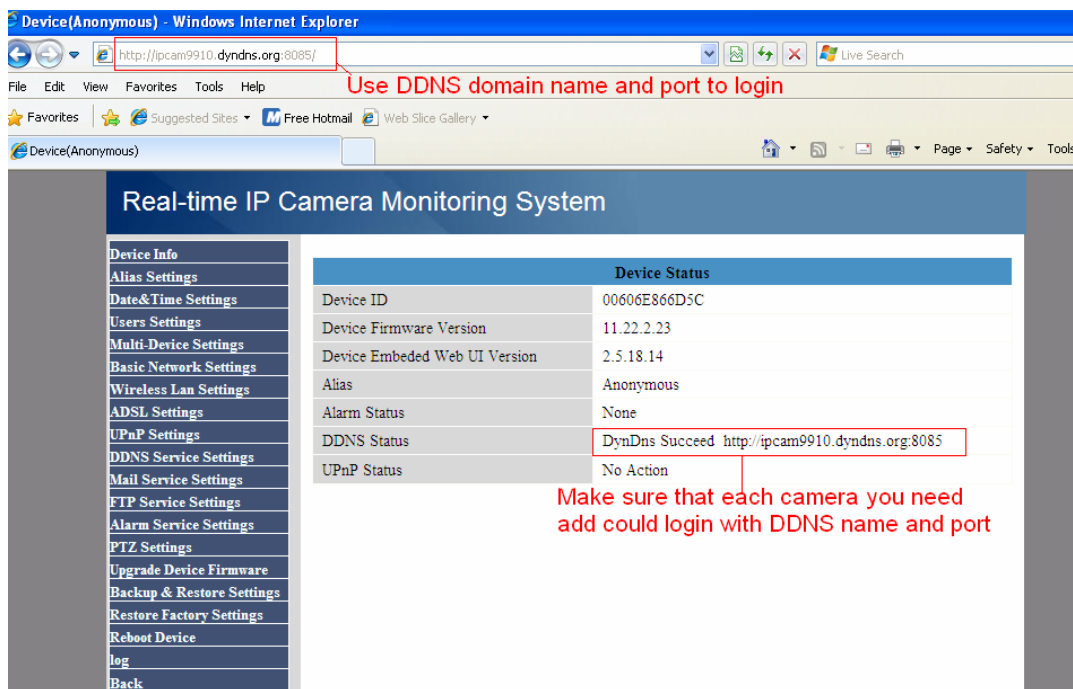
Device(Anonymous) - Windows Internet Explorer

http://ipcam9910.dyndns.org:8085/

Live Search

Use DDNS domain name and port to login

File Edit View Favorites Tools Help

Favorites | Suggested Sites ▾ Free Hotmail Web Slice Gallery ▾

Device(Anonymous)

Page ▾ Safety ▾ Tools

Real-time IP Camera Monitoring System

Device Info
Alias Settings
Date&Time Settings
Users Settings
Multi-Device Settings
Basic Network Settings
Wireless Lan Settings
ADSL Settings
UPnP Settings
DDNS Service Settings
Mail Service Settings
FTP Service Settings
Alarm Service Settings
PTZ Settings
Upgrade Device Firmware
Backup & Restore Settings
Restore Factory Settings
Reboot Device
log
Back

| Device Status | |
|---|---|
| Device ID | 00606E866D5C |
| Device Firmware Version | 11.22.2.23 |
| Device Embeded Web UI Version | 2.5.18.14 |
| Alias | Anonymous |
| Alarm Status | None |
| DDNS Status | DynDns Succeed http://ipcam9910.dyndns.org:8085 |
| UPnP Status | No Action |

Make sure that each camera you need add could login with DDNS name and port